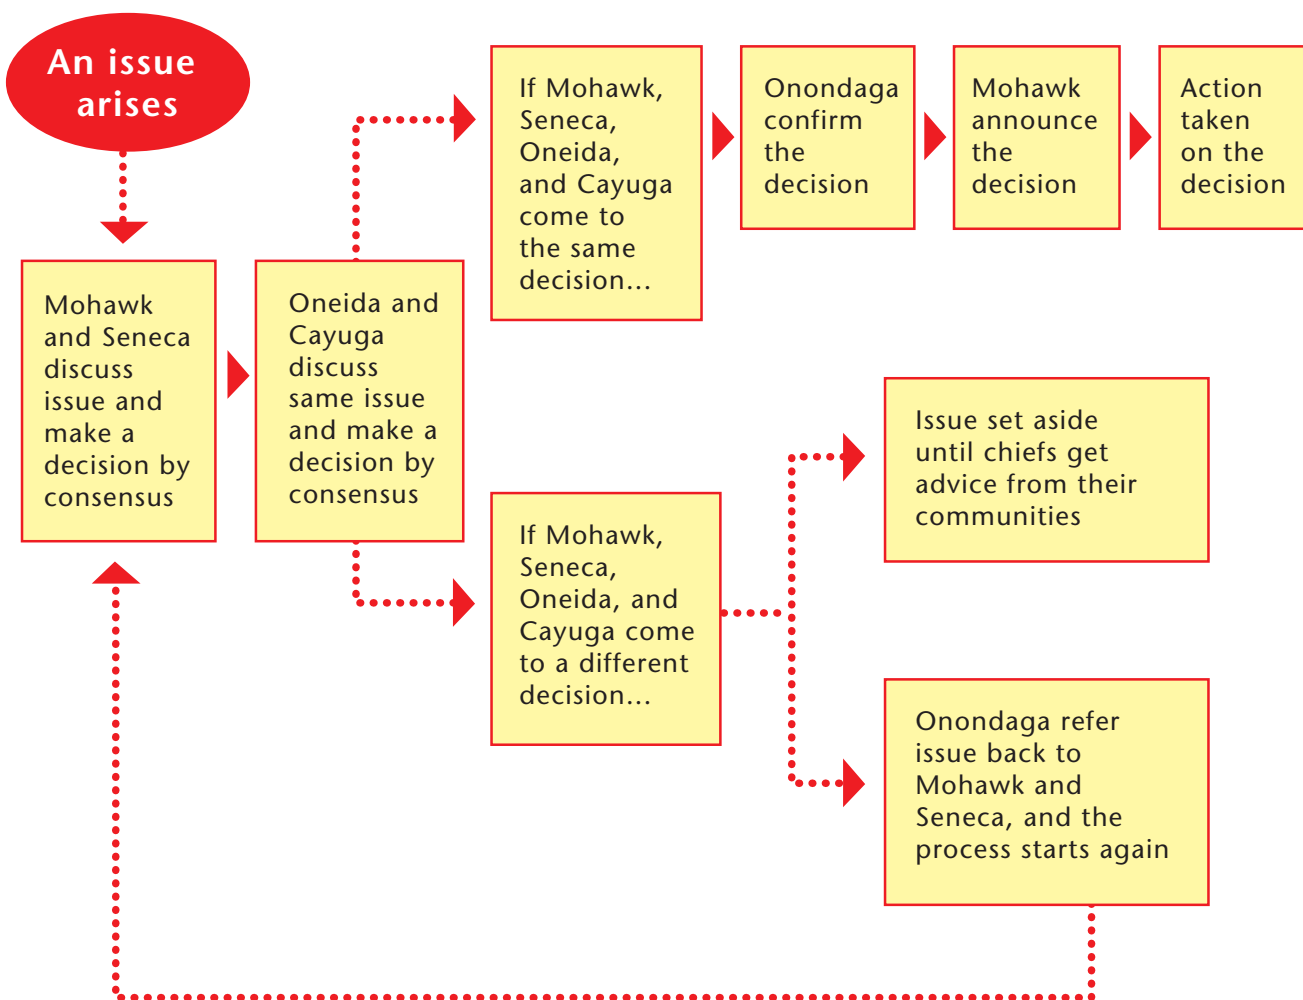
An issue arises

Mohawk and Seneca discuss issue and make a decision by consensus

Oneida and Cayuga discuss same issue and make a decision by consensus

If Mohawk, Seneca, Oneida, and Cayuga come to the same decision...

Onondaga confirm the decision

Mohawk announce the decision

Action taken on the decision

If Mohawk, Seneca, Oneida, and Cayuga come to a different decision...

Issue set aside until chiefs get advice from their communities

Onondaga refer issue back to Mohawk and Seneca, and the process starts again